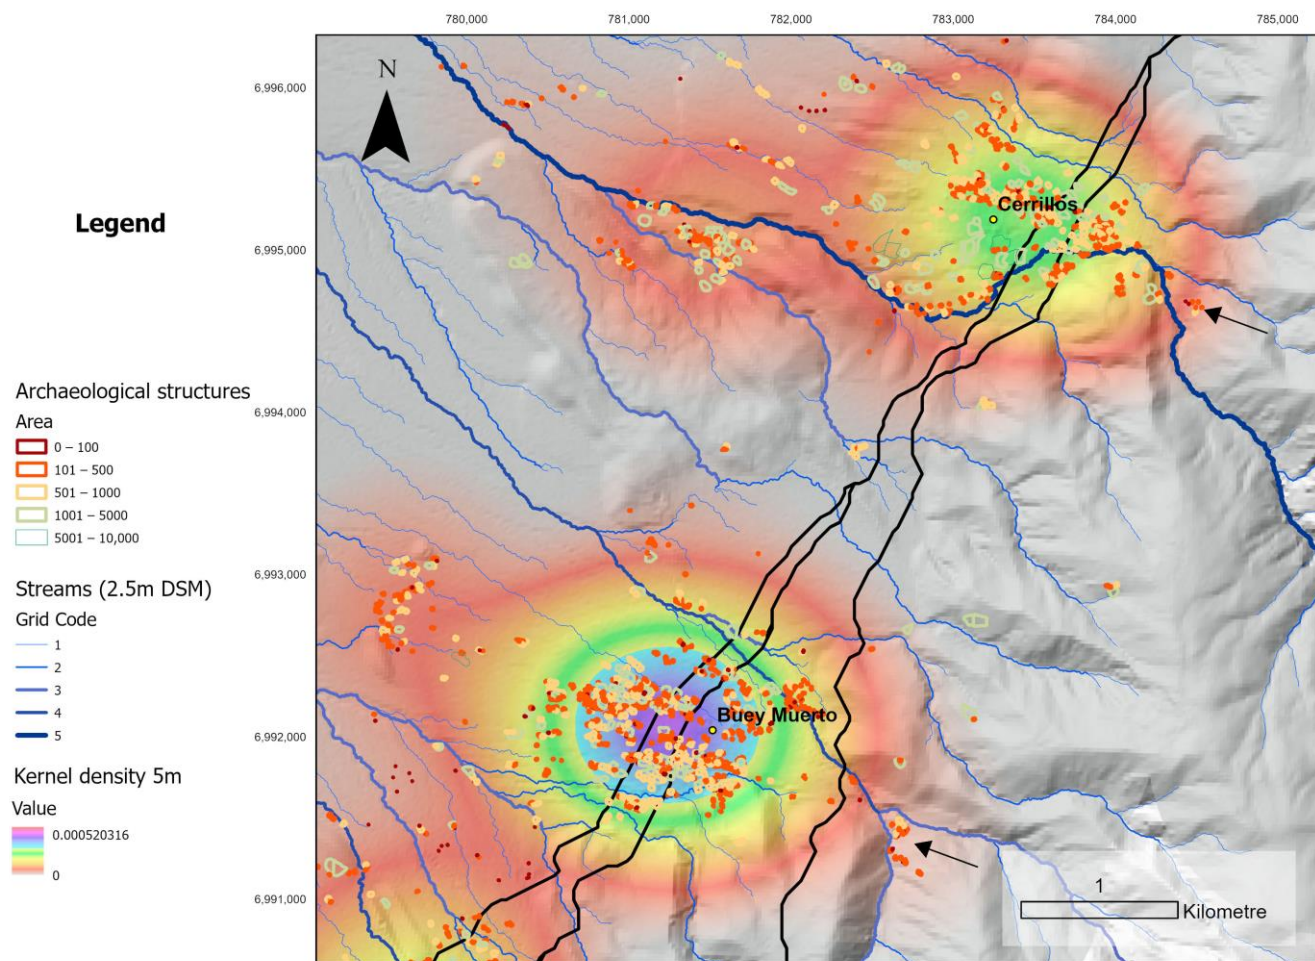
780,000
781,000
782,000
783,000
784,000
785,000

N

Legend

6,996,000
6,995,000
6,994,000
6,993,000
6,992,000
6,991,000

Cerrillos

Buey Muerto

Archaeological structures
Area
0 – 100
101 – 500
501 – 1000
1001 – 5000
5001 – 10,000

Streams (2.5m DSM)
Grid Code
1
2
3
4
5

Kernel density 5m
Value
0.000520316
0

1
Kilometre